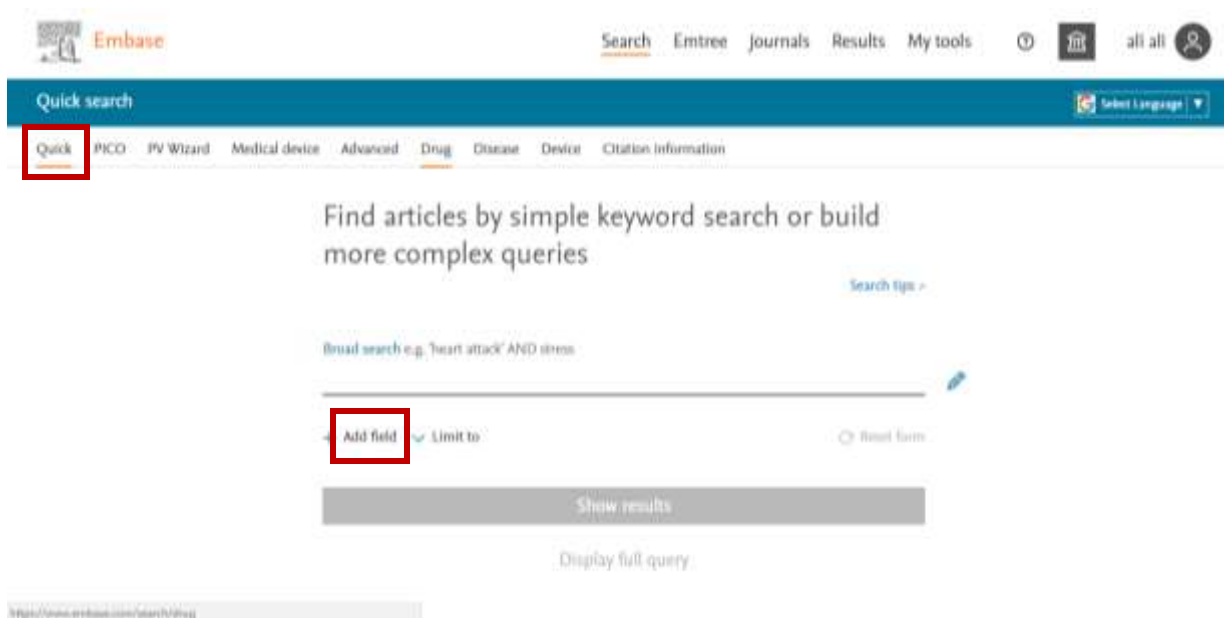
Embase

Search Emtree Journals Results My tools ali ali

Quick search

Select Language ▼

Quick PICO PV Wizard Medical device Advanced Drug Disease Device Citation information

Find articles by simple keyword search or build more complex queries

Search tips >

Broad search e.g. 'heart attack' AND stress

+ Add field ∨ Limit to

Reset form

Show results

Display full query

https://www.embase.com/search/drug